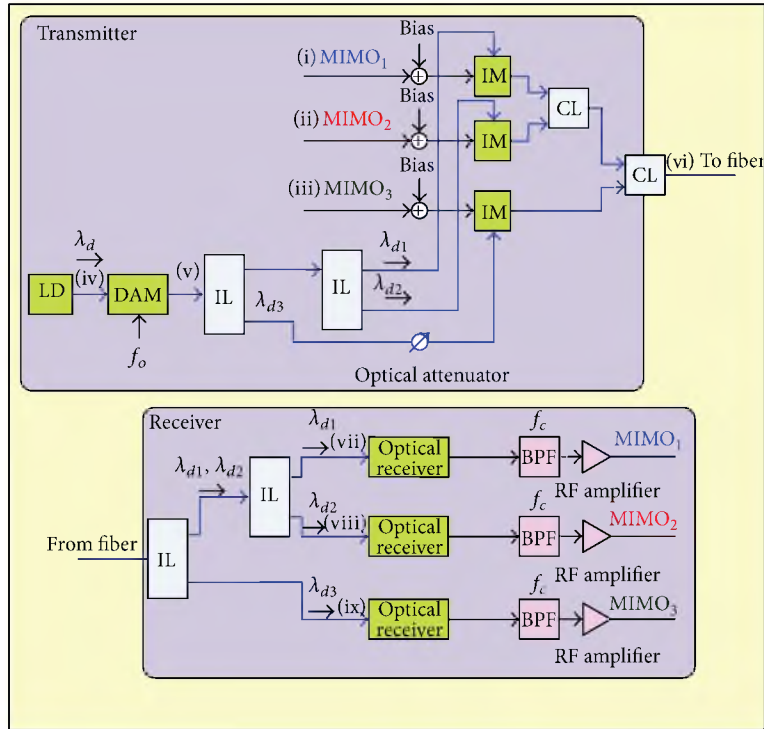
Transmitter

Bias
(i) MIMO$_1$
IM
Bias
CL
(ii) MIMO$_2$
IM
Bias
CL
(vi) To fiber
(iii) MIMO$_3$
IM

$\lambda_d$
(iv)
LD
DAM
(v)
IL
IL
$\lambda_{d1}$
$\lambda_{d2}$
$\lambda_{d3}$
$f_o$
Optical attenuator

Receiver
$\lambda_{d1}$
(vii)
Optical receiver
$f_c$
BPF
MIMO$_1$
$\lambda_{d1}, \lambda_{d2}$
IL
RF amplifier
$\lambda_{d2}$
(viii)
Optical receiver
$f_c$
BPF
MIMO$_2$
From fiber
IL
RF amplifier
$\lambda_{d3}$
(ix)
Optical receiver
$f_c$
BPF
MIMO$_3$
RF amplifier